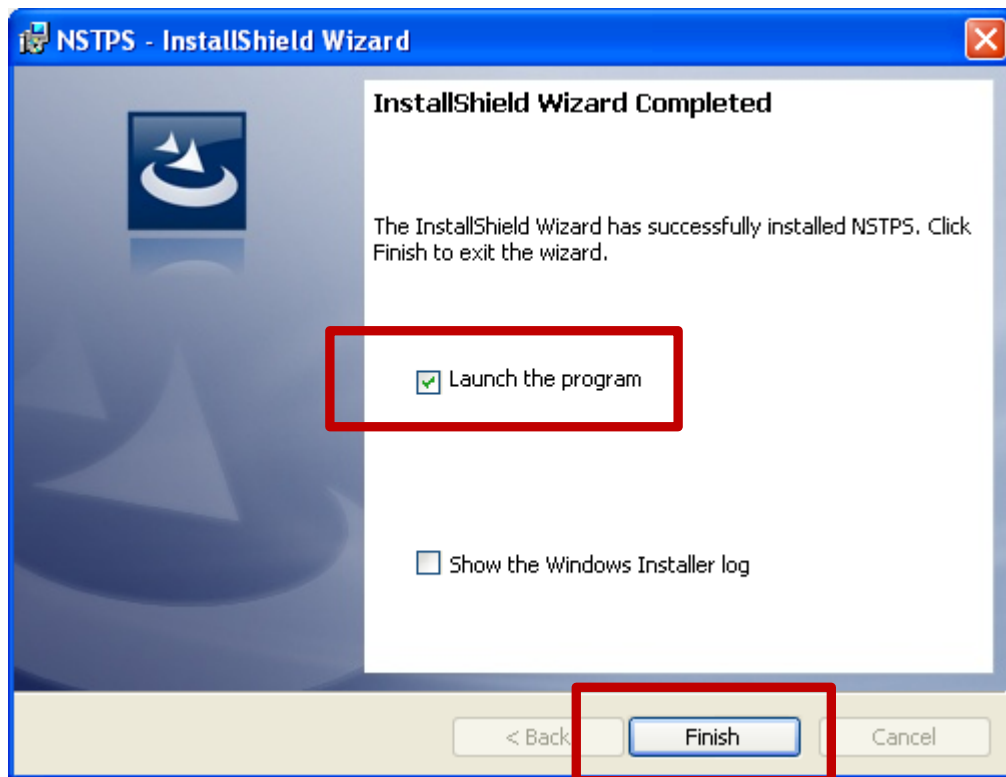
NSTPS - InstallShield Wizard

InstallShield Wizard Completed

The InstallShield Wizard has successfully installed NSTPS. Click Finish to exit the wizard.

Launch the program

Show the Windows Installer log

< Back

Finish

Cancel